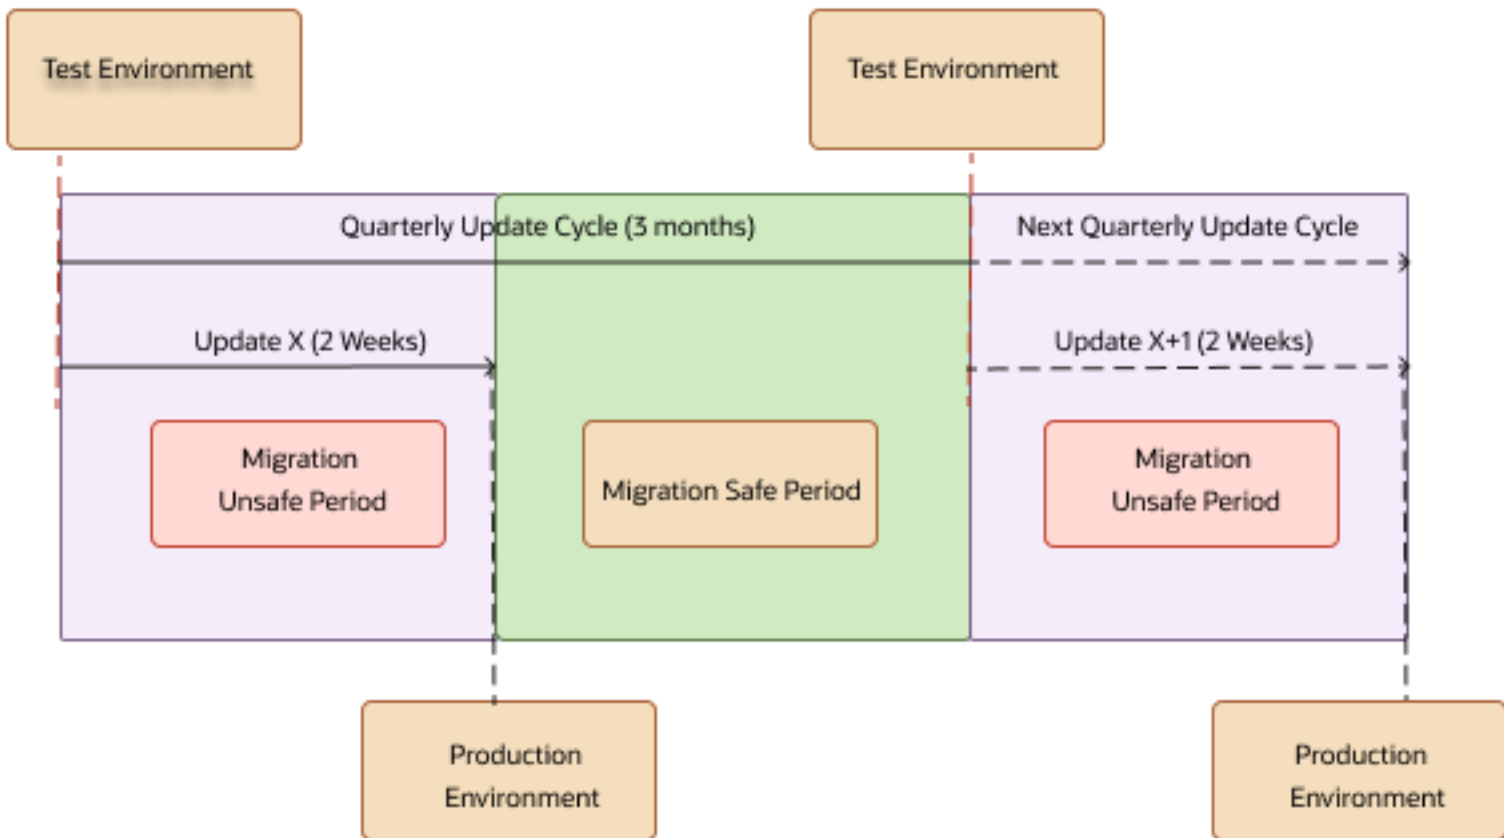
Test Environment

Test Environment

Quarterly Update Cycle (3 months)

Next Quarterly Update Cycle

Update X (2 Weeks)

Update X+1 (2 Weeks)

Migration Unsafe Period

Migration Safe Period

Migration Unsafe Period

Production Environment

Production Environment